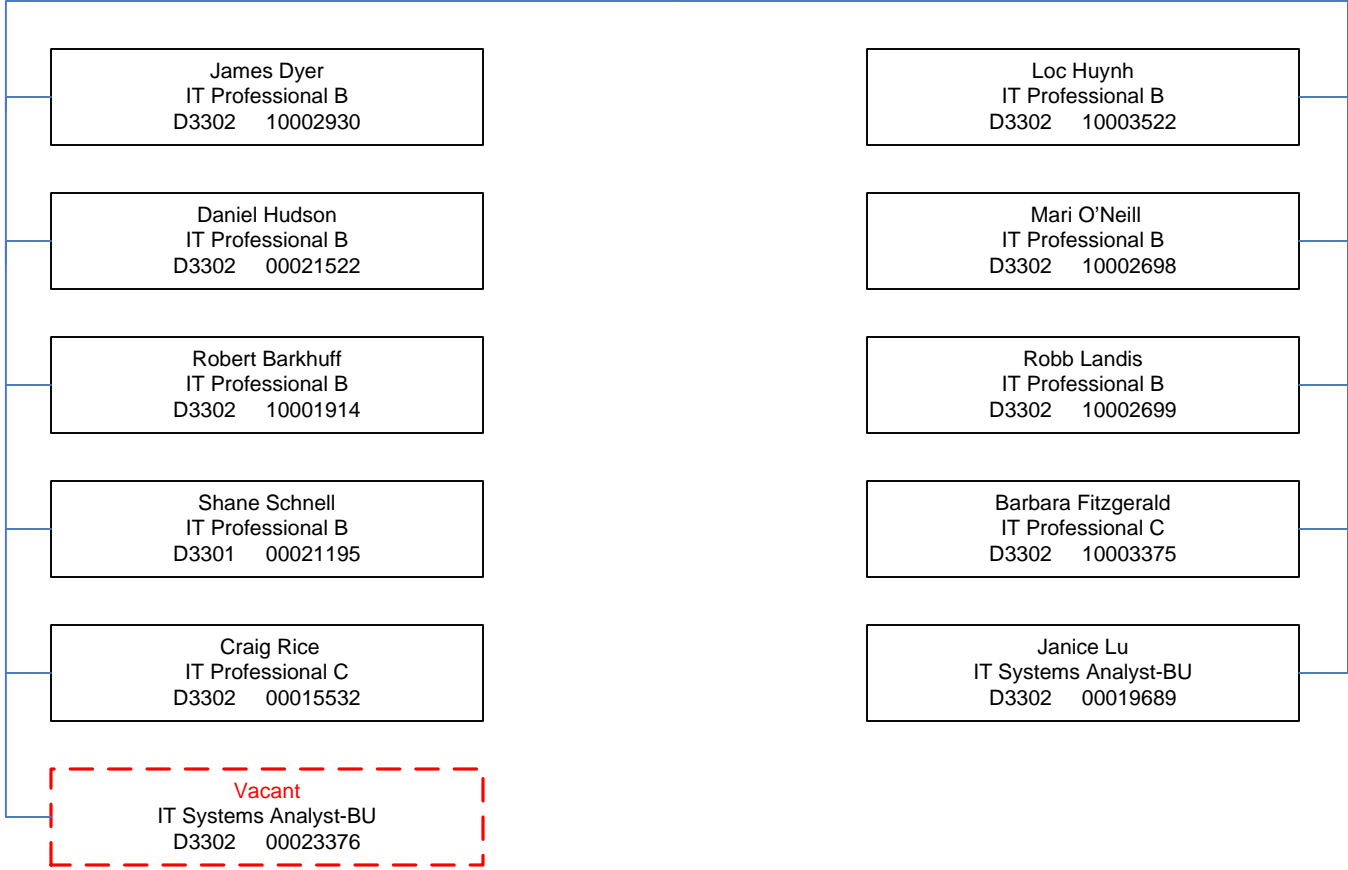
James Dyer
IT Professional B
D3302 10002930

Daniel Hudson
IT Professional B
D3302 00021522

Robert Barkhuff
IT Professional B
D3302 10001914

Shane Schnell
IT Professional B
D3301 00021195

Craig Rice
IT Professional C
D3302 00015532

Vacant
IT Systems Analyst-BU
D3302 00023376

Loc Huynh
IT Professional B
D3302 10003522

Mari O'Neill
IT Professional B
D3302 10002698

Robb Landis
IT Professional B
D3302 10002699

Barbara Fitzgerald
IT Professional C
D3302 10003375

Janice Lu
IT Systems Analyst-BU
D3302 00019689